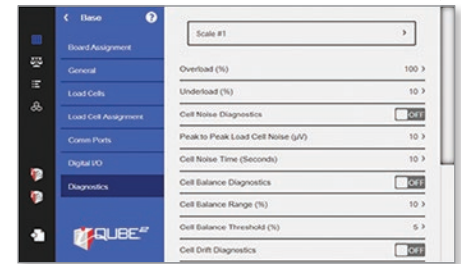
< Base ?

Board Assignment

General

Load Cells

Load Cell Assignment

Comm Ports

Digital I/O

Diagnostics

QUBE²

Scale #1 >

Overload (%) 100 >

Underload (%) 10 >

Cell Noise Diagnostics OFF

Peak to Peak Load Cell Noise (μV) 10 >

Cell Noise Time (Seconds) 10 >

Cell Balance Diagnostics OFF

Cell Balance Range (%) 10 >

Cell Balance Threshold (%) 5 >

Cell Drift Diagnostics OFF